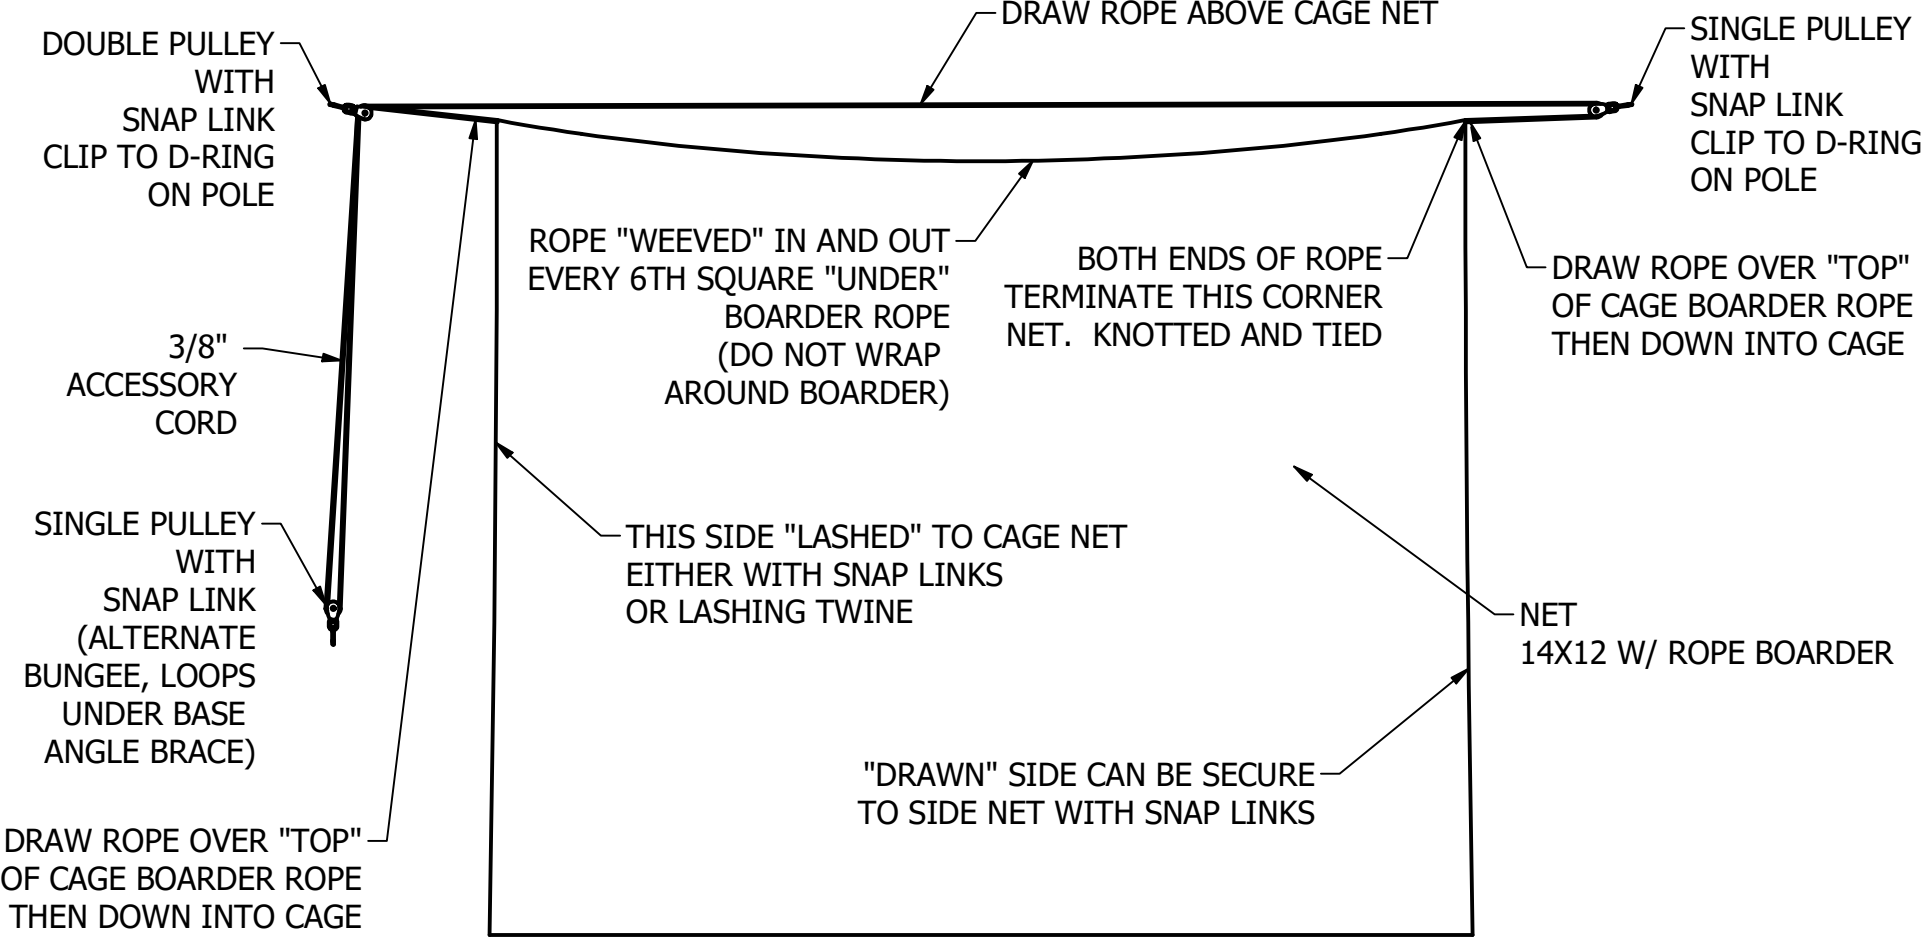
DRAW ROPE ABOVE CAGE NET

DOUBLE PULLEY WITH SNAP LINK CLIP TO D-RING ON POLE

SINGLE PULLEY WITH SNAP LINK CLIP TO D-RING ON POLE

ROPE "WEEVED" IN AND OUT EVERY 6TH SQUARE "UNDER" BOARDER ROPE (DO NOT WRAP AROUND BOARDER)

BOTH ENDS OF ROPE TERMINATE THIS CORNER NET. KNOTTED AND TIED

DRAW ROPE OVER "TOP" OF CAGE BOARDER ROPE THEN DOWN INTO CAGE

3/8" ACCESSORY CORD

SINGLE PULLEY WITH SNAP LINK (ALTERNATE BUNGEE, LOOPS UNDER BASE ANGLE BRACE)

THIS SIDE "LASHED" TO CAGE NET EITHER WITH SNAP LINKS OR LASHING TWINE

NET 14X12 W/ ROPE BOARDER

"DRAWN" SIDE CAN BE SECURE TO SIDE NET WITH SNAP LINKS

DRAW ROPE OVER "TOP" OF CAGE BOARDER ROPE THEN DOWN INTO CAGE